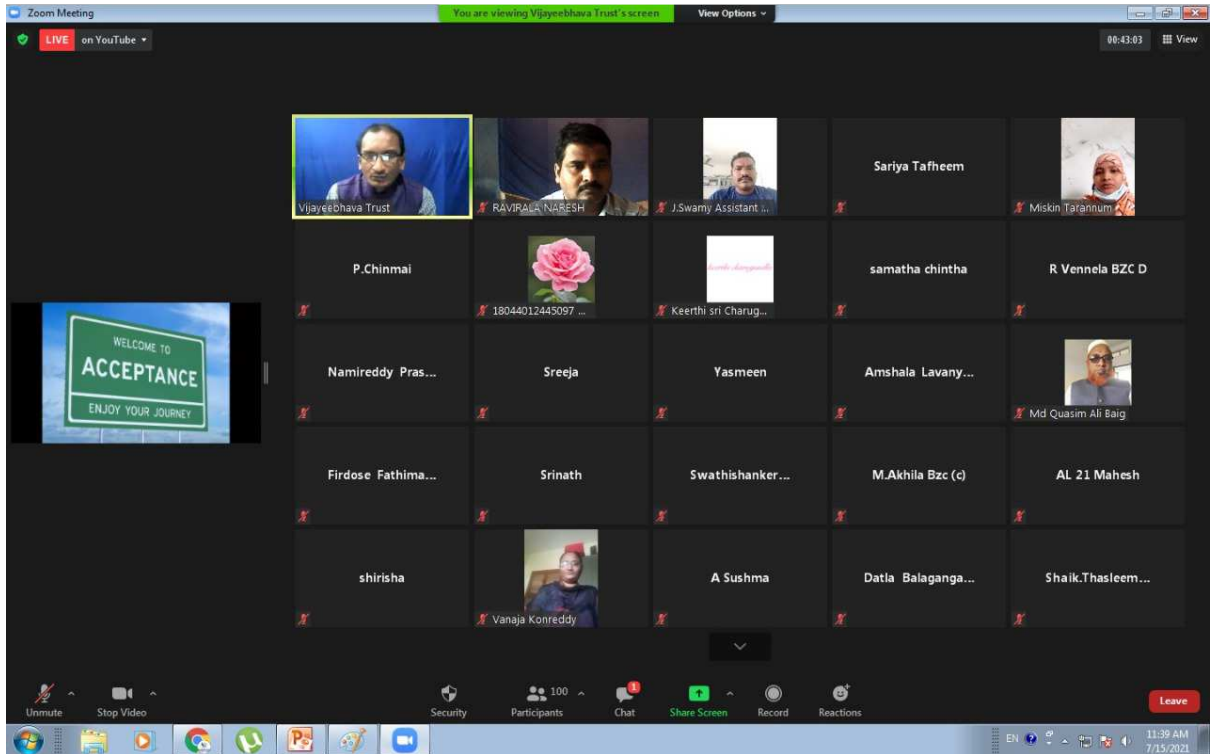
Zoom Meeting

You are viewing Vijayeebhava Trust's screen

View Options

LIVE on YouTube

00:43:03

View

WELCOME TO ACCEPTANCE ENJOY YOUR JOURNEY

Vijayeebhava Trust

RAVIRALA NARESH

J.Swamy Assistant ...

Sariya Tafheem

Miskin Tarannum

P.Chinmai

18044012445097 ...

Keerthi sri Charug...

samatha chintha

R Vennela BZC D

Namireddy Pras...

Sreeja

Yasmeen

Amshala Lavany...

Md Quasim Ali Baig

Firdose Fathima...

Srinath

Swathishanker...

M.Akhila Bzc (c)

AL 21 Mahesh

shirisha

Vanaja Konreddy

A Sushma

Datla Balaganga...

Shaik.Thasleem...

Unmute

Stop Video

Security

100

Participants

Chat

Share Screen

Record

Reactions

Leave

EN

11:39 AM

7/15/2021